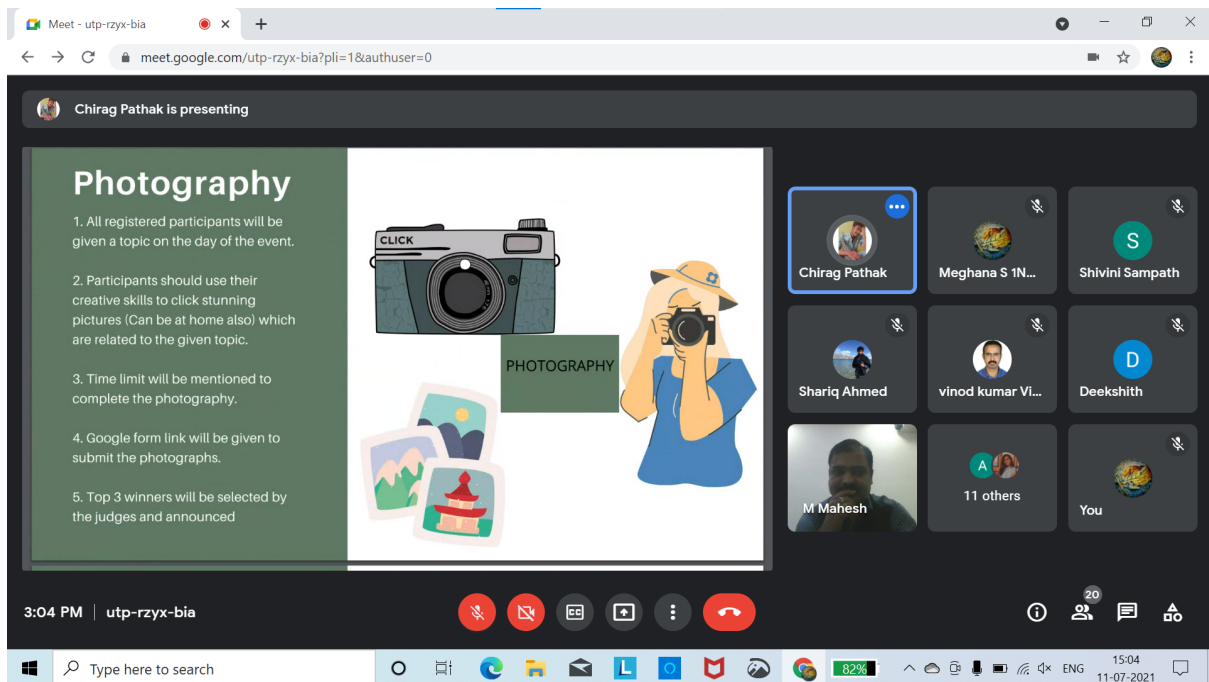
Meet - utp-rzyx-bia

meet.google.com/utp-rzyx-bia?pli=1&authuser=0

Chirag Pathak is presenting

Photography

1. All registered participants will be given a topic on the day of the event.

2. Participants should use their creative skills to click stunning pictures (Can be at home also) which are related to the given topic.

3. Time limit will be mentioned to complete the photography.

4. Google form link will be given to submit the photographs.

5. Top 3 winners will be selected by the judges and announced

CLICK

PHOTOGRAPHY

Chirag Pathak

Meghana S 1N...

S

Shivini Sampath

Shariq Ahmed

vinod kumar Vi...

D

Deekshith

M Mahesh

A

11 others

You

3:04 PM | utp-rzyx-bia

20

Type here to search

82%

ENG

15:04
11-07-2021